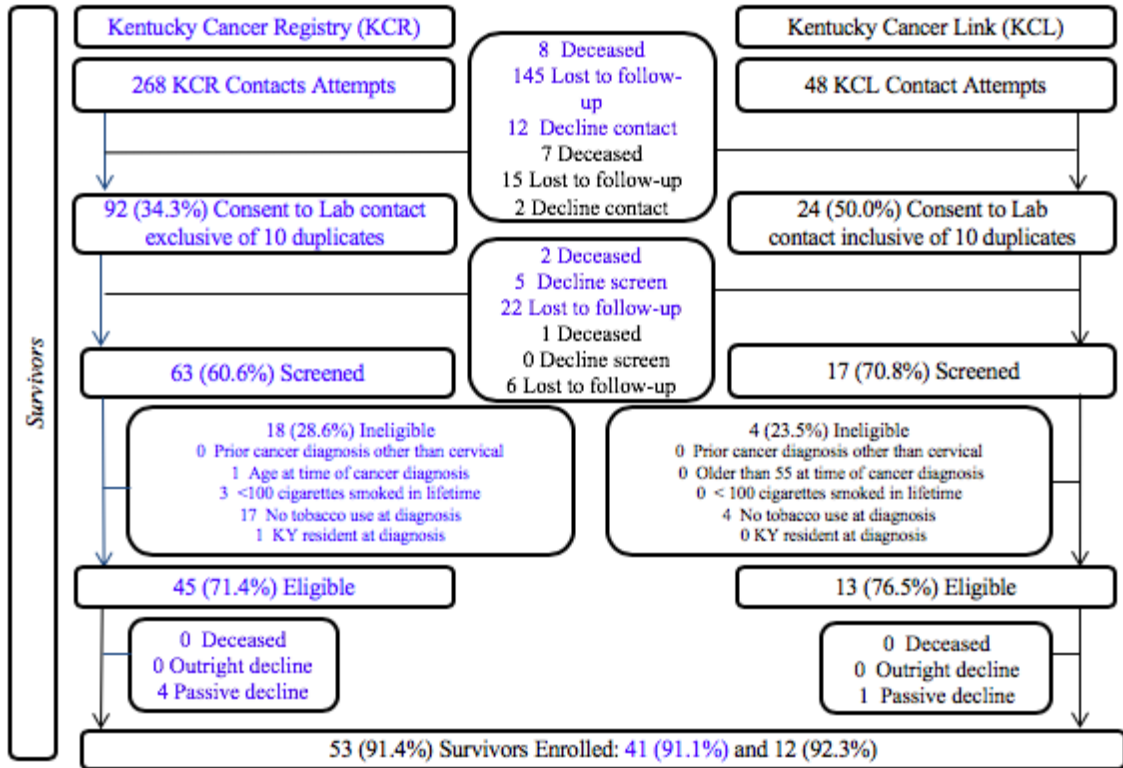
Survivors

Kentucky Cancer Registry (KCR)

Kentucky Cancer Link (KCL)

268 KCR Contacts Attempts

8 Deceased
145 Lost to follow-up
12 Decline contact
7 Deceased
15 Lost to follow-up
2 Decline contact

48 KCL Contact Attempts

92 (34.3%) Consent to Lab contact exclusive of 10 duplicates

24 (50.0%) Consent to Lab contact inclusive of 10 duplicates

2 Deceased
5 Decline screen
22 Lost to follow-up
1 Deceased
0 Decline screen
6 Lost to follow-up

63 (60.6%) Screened

17 (70.8%) Screened

18 (28.6%) Ineligible
0 Prior cancer diagnosis other than cervical
1 Age at time of cancer diagnosis
3 <100 cigarettes smoked in lifetime
17 No tobacco use at diagnosis
1 KY resident at diagnosis

4 (23.5%) Ineligible
0 Prior cancer diagnosis other than cervical
0 Older than 55 at time of cancer diagnosis
0 < 100 cigarettes smoked in lifetime
4 No tobacco use at diagnosis
0 KY resident at diagnosis

45 (71.4%) Eligible

13 (76.5%) Eligible

0 Deceased
0 Outright decline
4 Passive decline

0 Deceased
0 Outright decline
1 Passive decline

53 (91.4%) Survivors Enrolled: 41 (91.1%) and 12 (92.3%)